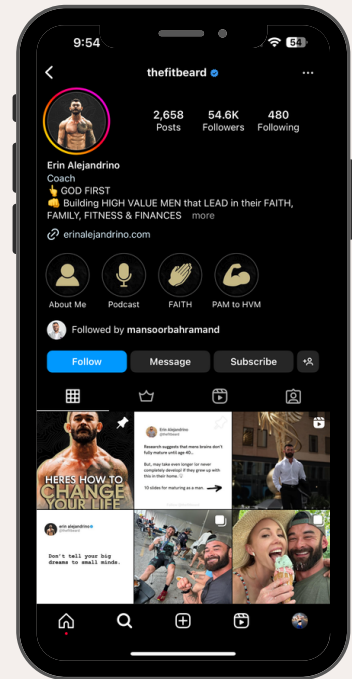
9:54 54

thefitbeard

2,658 Posts
54.6K Followers
480 Following

Erin Alejandrino
Coach
👆 GOD FIRST
👊 Building HIGH VALUE MEN that LEAD in their FAITH, FAMILY, FITNESS & FINANCES more

erinalejandrino.com

About Me
Podcast
FAITH
PAM to HVM

Followed by mansoorbahramand

Follow
Message
Subscribe

HERES HOW TO CHANGE YOUR LIFE

Erin Alejandrino
@thefitbeard

Research suggests that mens brains don't fully mature until age 40...

But, make take even longer (or never completely develop) if they grew up with this in their home 👇

10 slides for maturing as a man. ➡

erin alejandrino
@thefitbeard

Don't tell your big dreams to small minds.